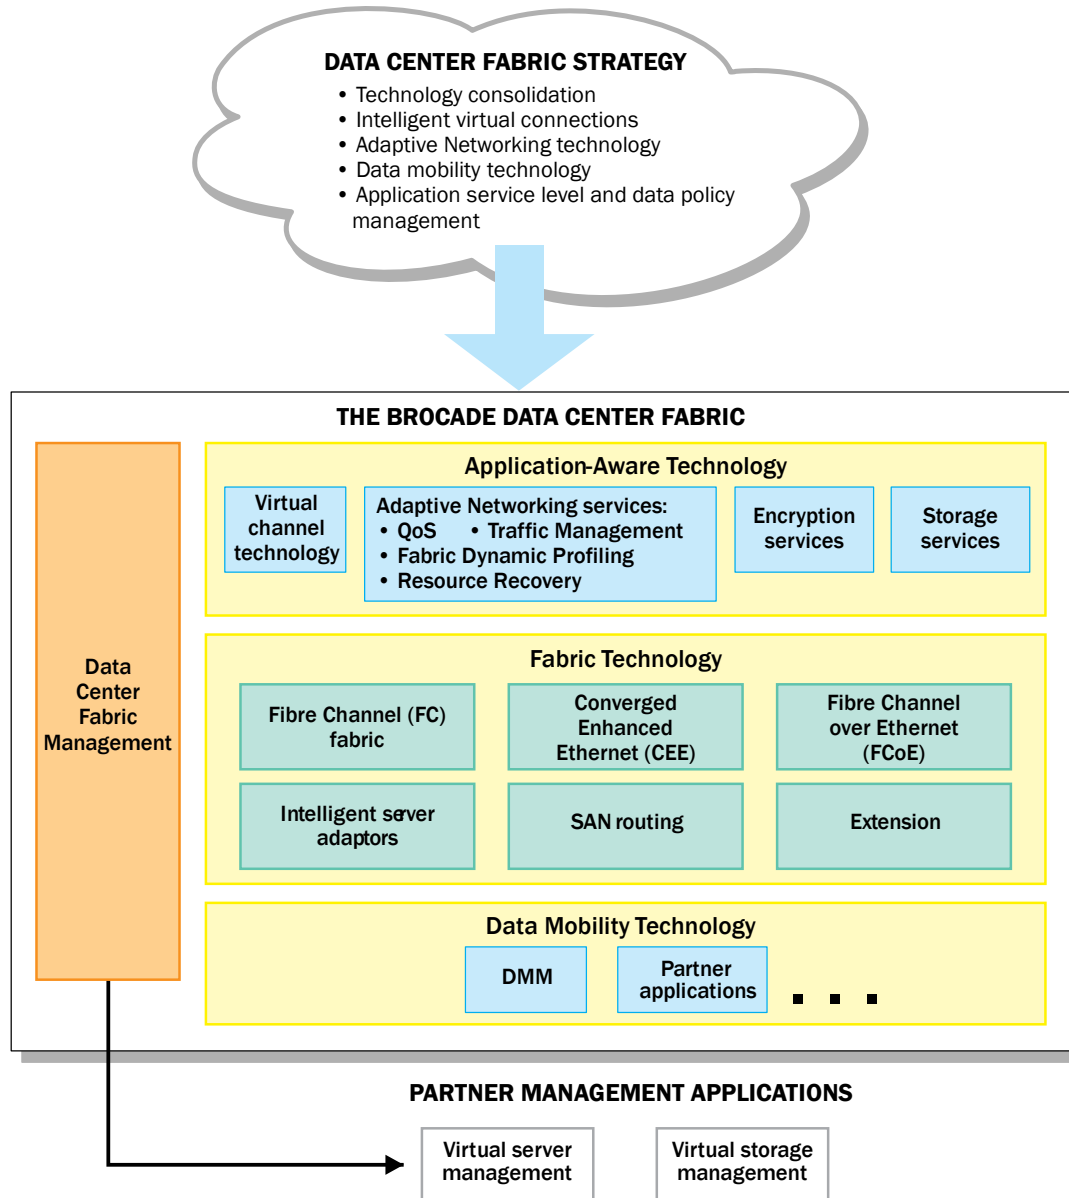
DATA CENTER FABRIC STRATEGY
• Technology consolidation
• Intelligent virtual connections
• Adaptive Networking technology
• Data mobility technology
• Application service level and data policy management

THE BROCADE DATA CENTER FABRIC

Data Center Fabric Management

Application-Aware Technology

Virtual channel technology

Adaptive Networking services:
• QoS • Traffic Management
• Fabric Dynamic Profiling
• Resource Recovery

Encryption services

Storage services

Fabric Technology

Fibre Channel (FC) fabric

Converged Enhanced Ethernet (CEE)

Fibre Channel over Ethernet (FCoE)

Intelligent server adaptors

SAN routing

Extension

Data Mobility Technology

DMM

Partner applications

...

PARTNER MANAGEMENT APPLICATIONS

Virtual server management

Virtual storage management